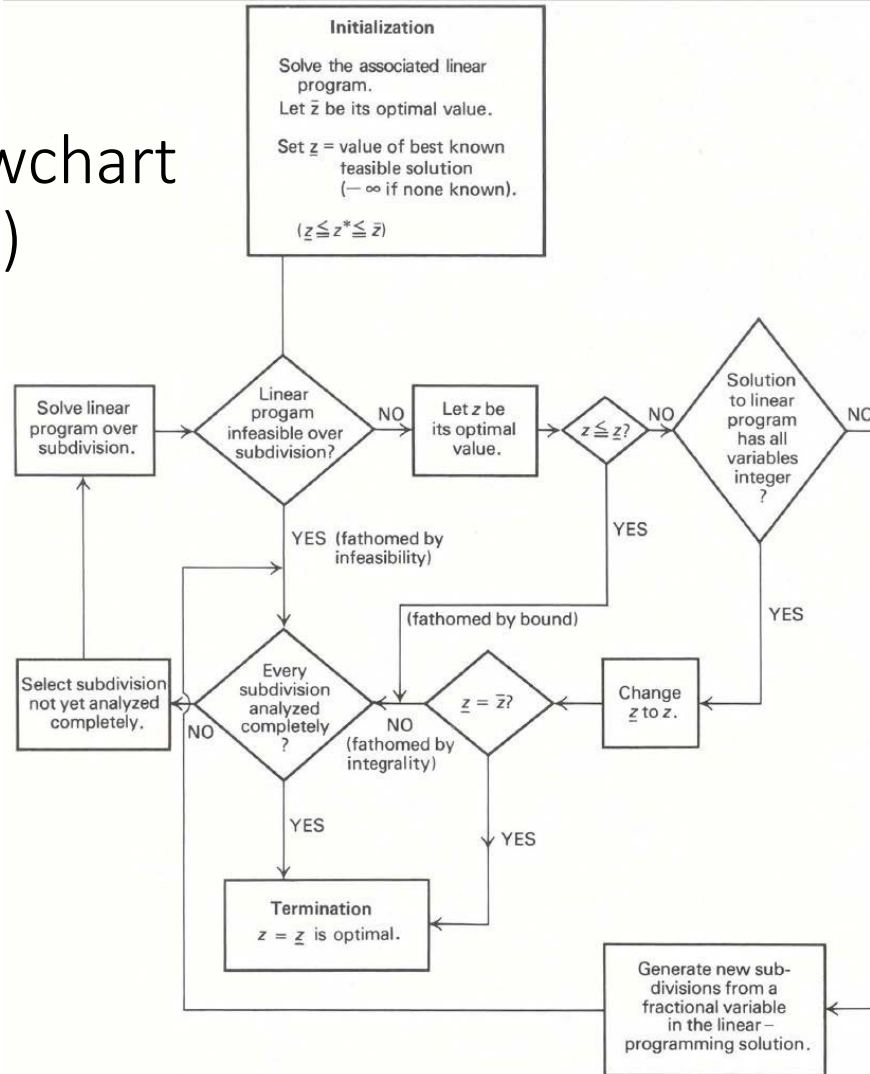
wchart
)

Initialization

Solve the associated linear program.
Let $\bar{z}$ be its optimal value.

Set $\underline{z}$ = value of best known teasible solution ($-\infty$ if none known).

($\underline{z} \leq z^* \leq \bar{z}$)

Solve linear program over subdivision.

Linear progam infeasible over subdivision?

NO

Let $z$ be its optimal value.

$z \leq \underline{z}$?

NO

Solution to linear program has all variables integer ?

NC

YES (fathomed by infeasibility)

YES

(fathomed by bound)

YES

Select subdivision not yet analyzed completely.

NO

Every subdivision analyzed completely ?

NO (fathomed by integrality)

$\underline{z} = \bar{z}$?

Change $\underline{z}$ to $z$.

YES

YES

Termination
$z = \underline{z}$ is optimal.

Generate new subdivisions from a fractional variable in the linear-programming solution.